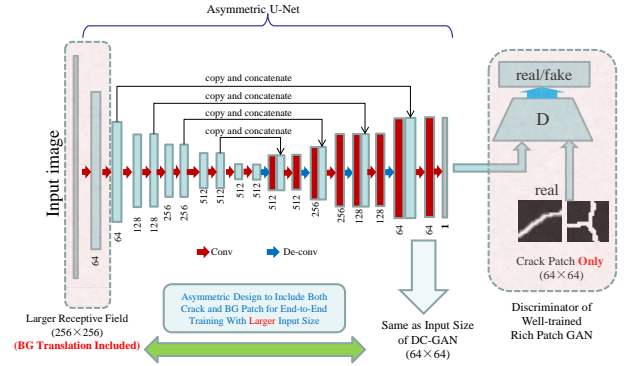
Asymmetric U-Net

copy and concatenate
copy and concatenate
copy and concatenate
copy and concatenate

Input image

64
64
128
128
256
256
512
512
512
512
512
256
128
128
64
64
1

Conv
De-conv

real/fake

D

real

Crack Patch Only
(64×64)

Discriminator of
Well-trained
Rich Patch GAN

Larger Receptive Field
(256×256)
(BG Translation Included)

Asymmetric Design to Include Both Crack and BG Patch for End-to-End Training With Larger Input Size

Same as Input Size
of DC-GAN
(64×64)